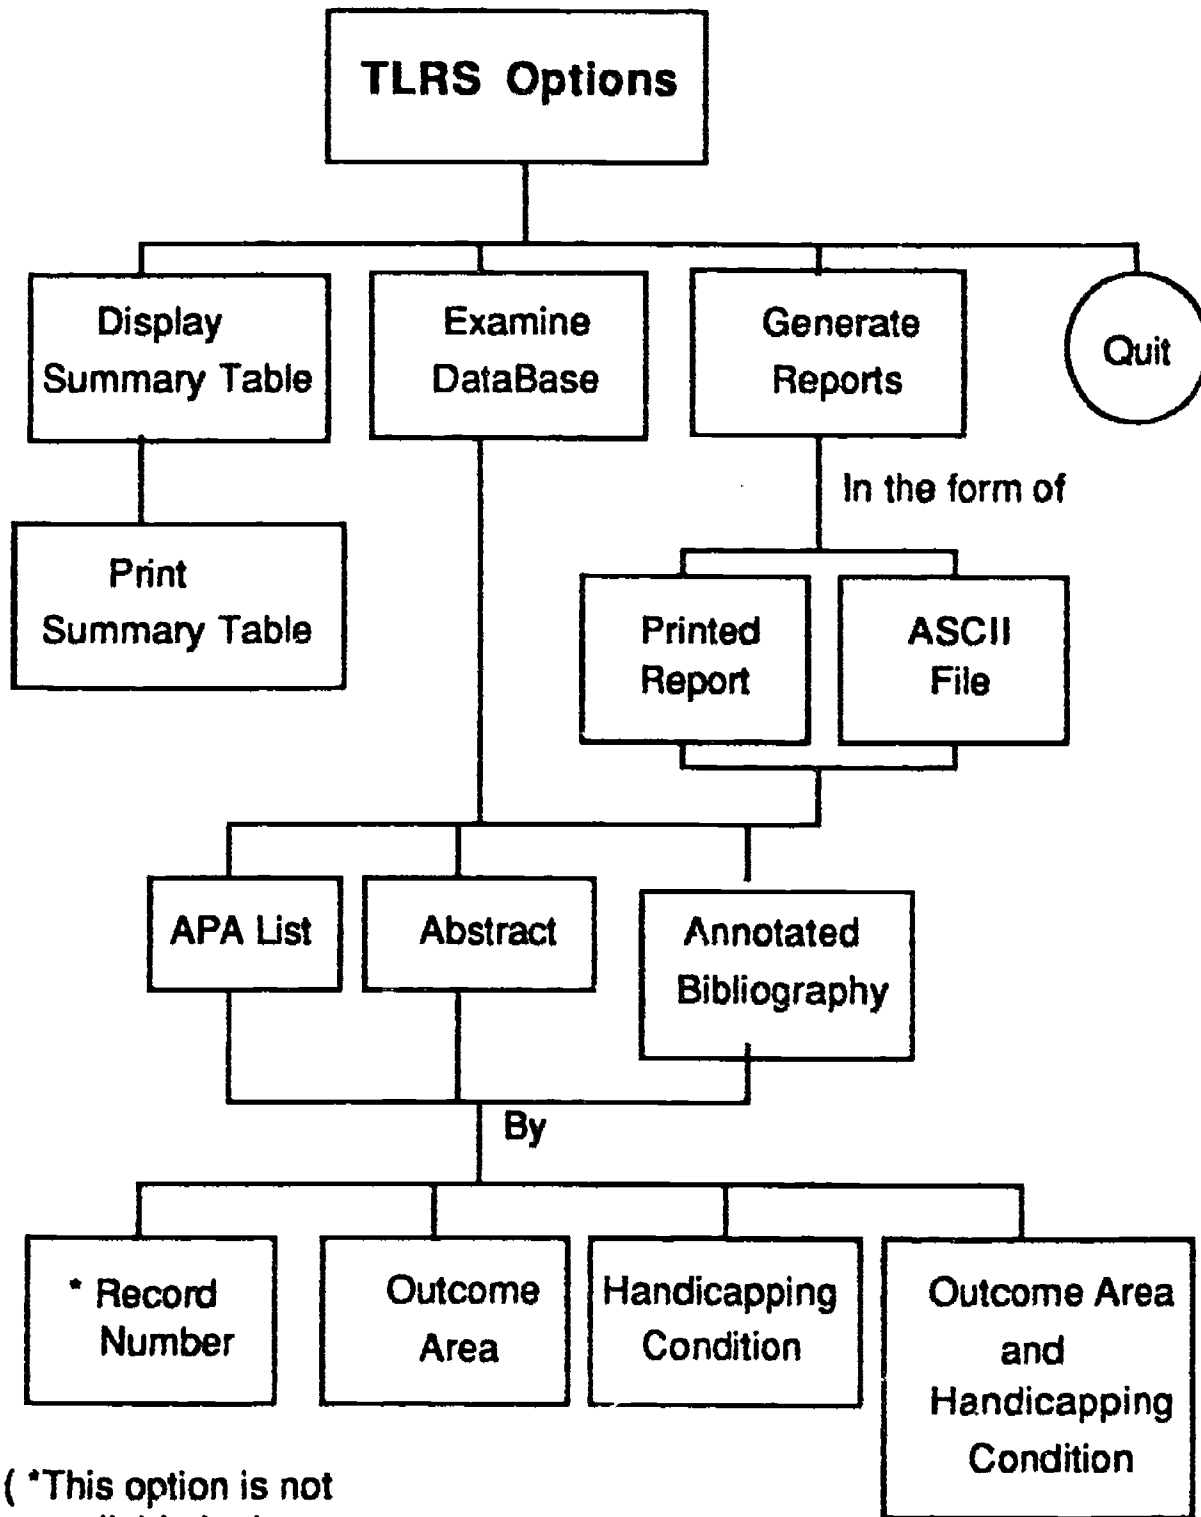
TLRS Options

Display Summary Table

Examine DataBase

Generate Reports

Quit

Print Summary Table

In the form of

Printed Report

ASCII File

APA List

Abstract

Annotated Bibliography

By

* Record Number

Outcome Area

Handicapping Condition

Outcome Area and Handicapping Condition

( *This option is not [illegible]